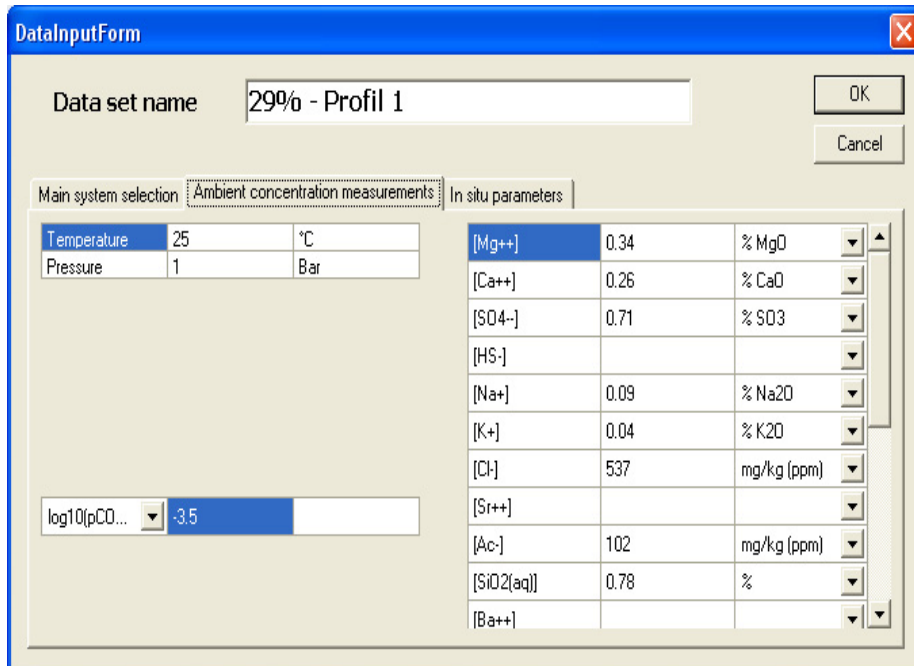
DataInputForm

Data set name 29% - Profil 1

OK

Cancel

Main system selection | Ambient concentration measurements | In situ parameters

| Temperature | 25 | °C |
|---|---|---|
| Pressure | 1 | Bar |

log10(pCO... -3.5

| [Mg++] | 0.34 | % MgO |
|---|---|---|
| [Ca++] | 0.26 | % CaO |
| [SO4--] | 0.71 | % SO3 |
| [HS-] | | |
| [Na+] | 0.09 | % Na2O |
| [K+] | 0.04 | % K2O |
| [Cl-] | 537 | mg/kg (ppm) |
| [Sr++] | | |
| [Ac-] | 102 | mg/kg (ppm) |
| [SiO2(aq)] | 0.78 | % |
| [Ba++] | | |